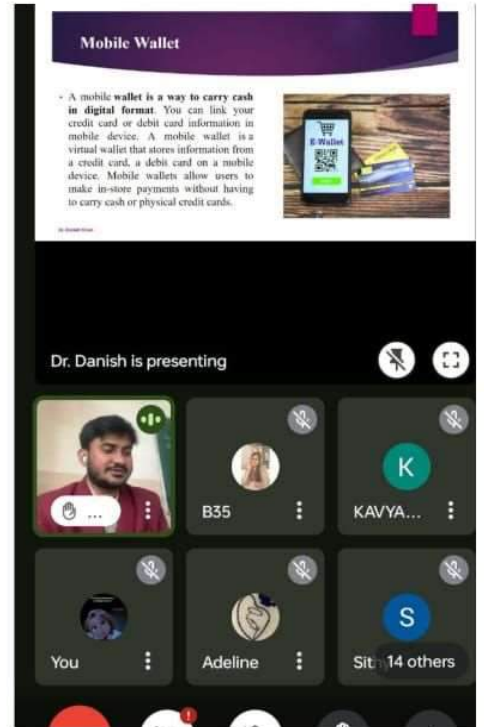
Mobile Wallet

• A mobile wallet is a way to carry cash in digital format. You can link your credit card or debit card information in mobile device. A mobile wallet is a virtual wallet that stores information from a credit card, a debit card on a mobile device. Mobile wallets allow users to make in-store payments without having to carry cash or physical credit cards.

E-Wallet

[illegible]

Dr. Danish is presenting

B35

K

KAVYA...

You

Adeline

S

Sit

14 others